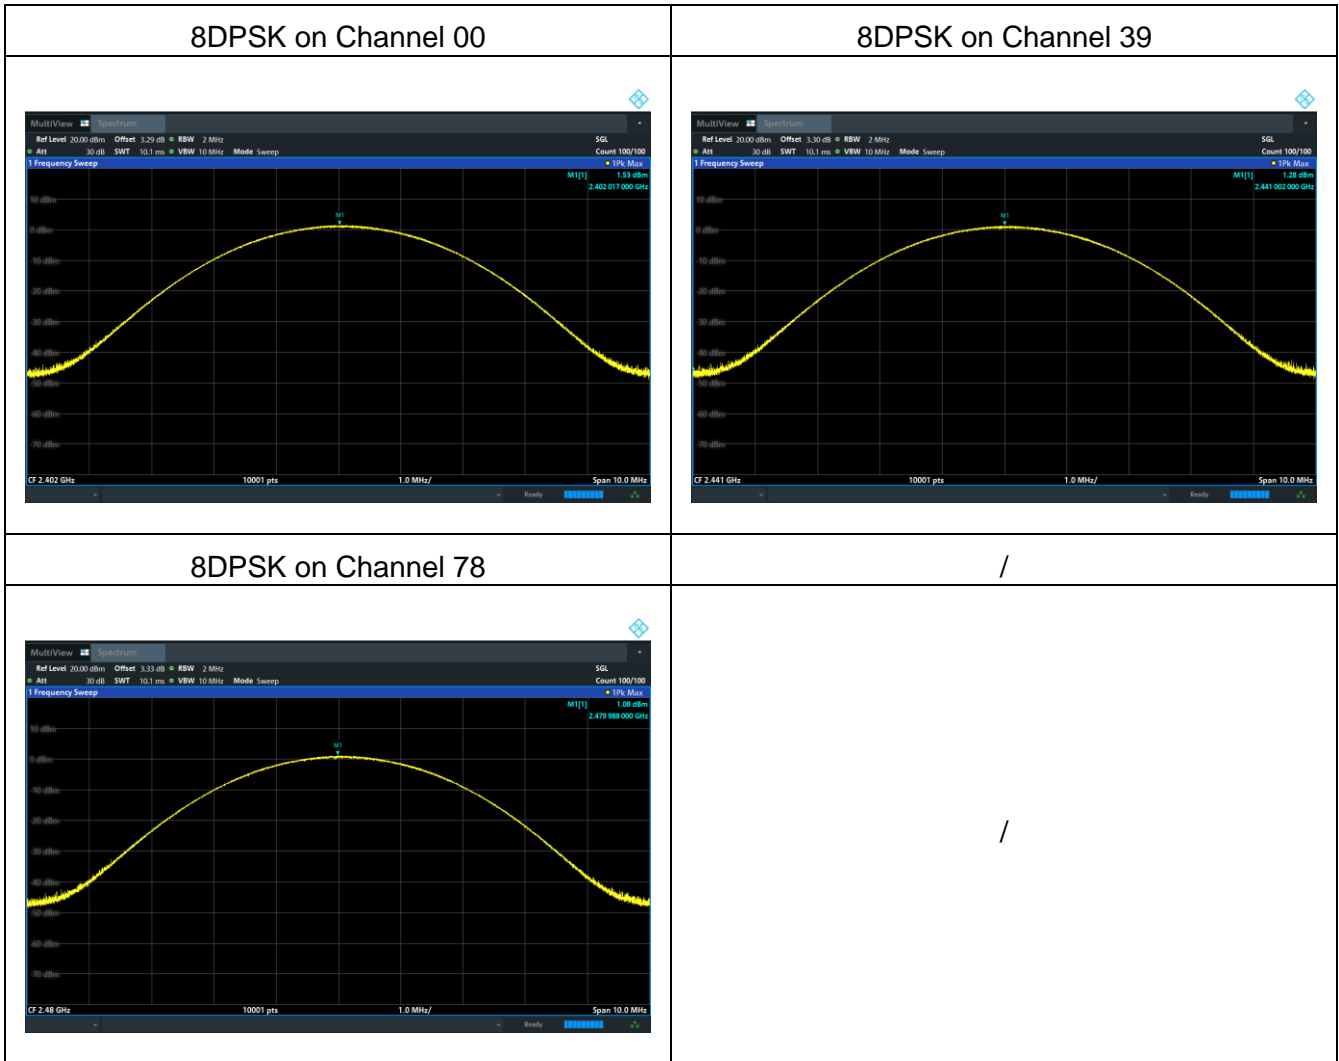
| 8DPSK on Channel 00 | 8DPSK on Channel 39 |
|---|---|
| MultiView Spectrum<br>Ref Level 20.00 dBm Offset 3.29 dB RBW 2 MHz SGL<br>Att 30 dB SWT 10.1 ms VBW 10 MHz Mode Sweep Count 100/100<br>1 Frequency Sweep 1Pk Max<br>M1[1] 1.53 dBm<br>2.402 017 000 GHz<br>M1<br>10 dBm<br>0 dBm<br>-10 dBm<br>-20 dBm<br>-30 dBm<br>-40 dBm<br>-50 dBm<br>-60 dBm<br>-70 dBm<br>CF 2.402 GHz 10001 pts 1.0 MHz/ Span 10.0 MHz<br>Ready | MultiView Spectrum<br>Ref Level 20.00 dBm Offset 3.30 dB RBW 2 MHz SGL<br>Att 30 dB SWT 10.1 ms VBW 10 MHz Mode Sweep Count 100/100<br>1 Frequency Sweep 1Pk Max<br>M1[1] 1.28 dBm<br>2.441 002 000 GHz<br>M1<br>10 dBm<br>0 dBm<br>-10 dBm<br>-20 dBm<br>-30 dBm<br>-40 dBm<br>-50 dBm<br>-60 dBm<br>-70 dBm<br>CF 2.441 GHz 10001 pts 1.0 MHz/ Span 10.0 MHz<br>Ready |
| 8DPSK on Channel 78 | / |
| MultiView Spectrum<br>Ref Level 20.00 dBm Offset 3.33 dB RBW 2 MHz SGL<br>Att 30 dB SWT 10.1 ms VBW 10 MHz Mode Sweep Count 100/100<br>1 Frequency Sweep 1Pk Max<br>M1[1] 1.08 dBm<br>2.479 988 000 GHz<br>M1<br>10 dBm<br>0 dBm<br>-10 dBm<br>-20 dBm<br>-30 dBm<br>-40 dBm<br>-50 dBm<br>-60 dBm<br>-70 dBm<br>CF 2.48 GHz 10001 pts 1.0 MHz/ Span 10.0 MHz<br>Ready | / |